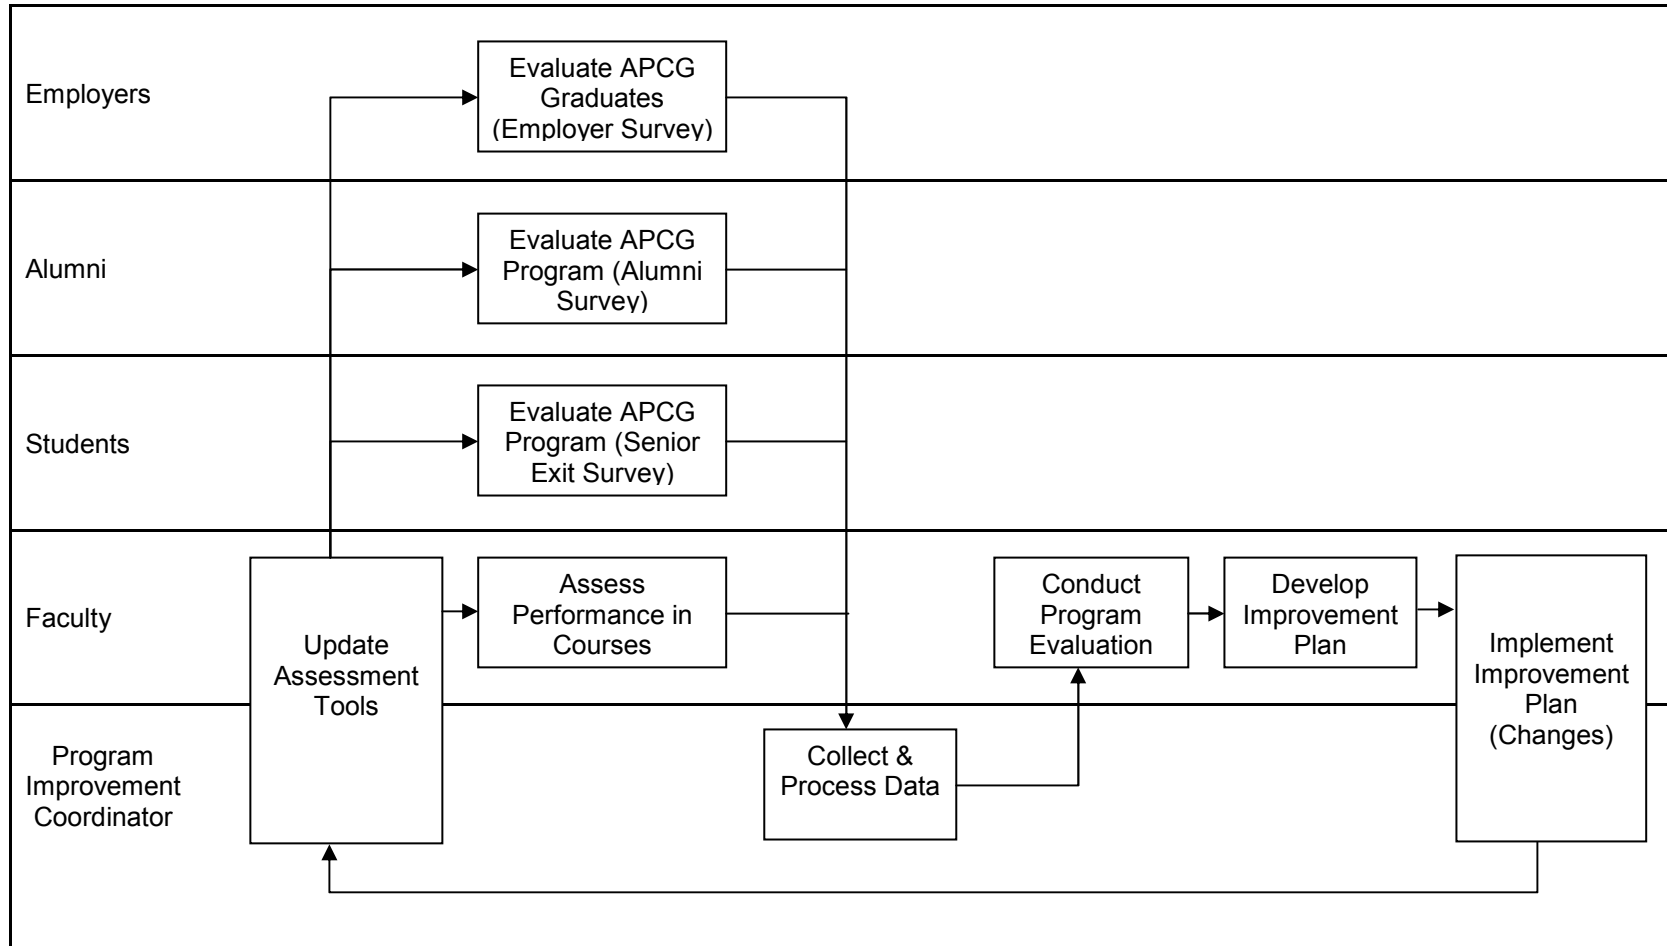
Employers

Evaluate APCG Graduates (Employer Survey)

Alumni

Evaluate APCG Program (Alumni Survey)

Students

Evaluate APCG Program (Senior Exit Survey)

Faculty

Update Assessment Tools

Assess Performance in Courses

Conduct Program Evaluation

Develop Improvement Plan

Implement Improvement Plan (Changes)

Program Improvement Coordinator

Collect & Process Data